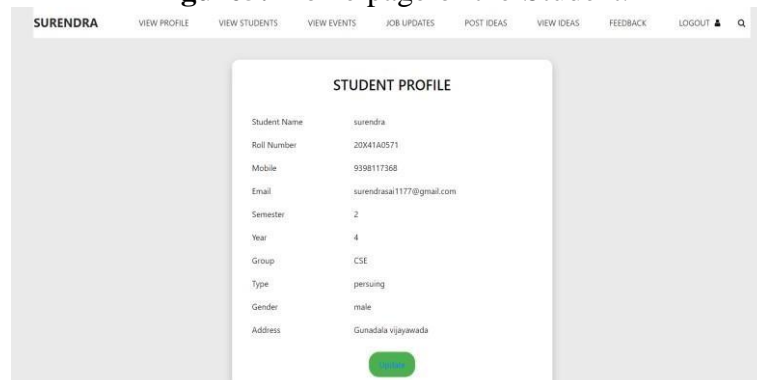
SURENDRA VIEW PROFILE VIEW STUDENTS VIEW EVENTS JOB UPDATES POST IDEAS VIEW IDEAS FEEDBACK LOGOUT

STUDENT PROFILE

| Student Name | surendra |
|---|---|
| Roll Number | 20X41A0571 |
| Mobile | 9398117368 |
| Email | surendrasai1177@gmail.com |
| Semester | 2 |
| Year | 4 |
| Group | CSE |
| Type | persuing |
| Gender | male |
| Address | Gunadala vijayawada |

Update